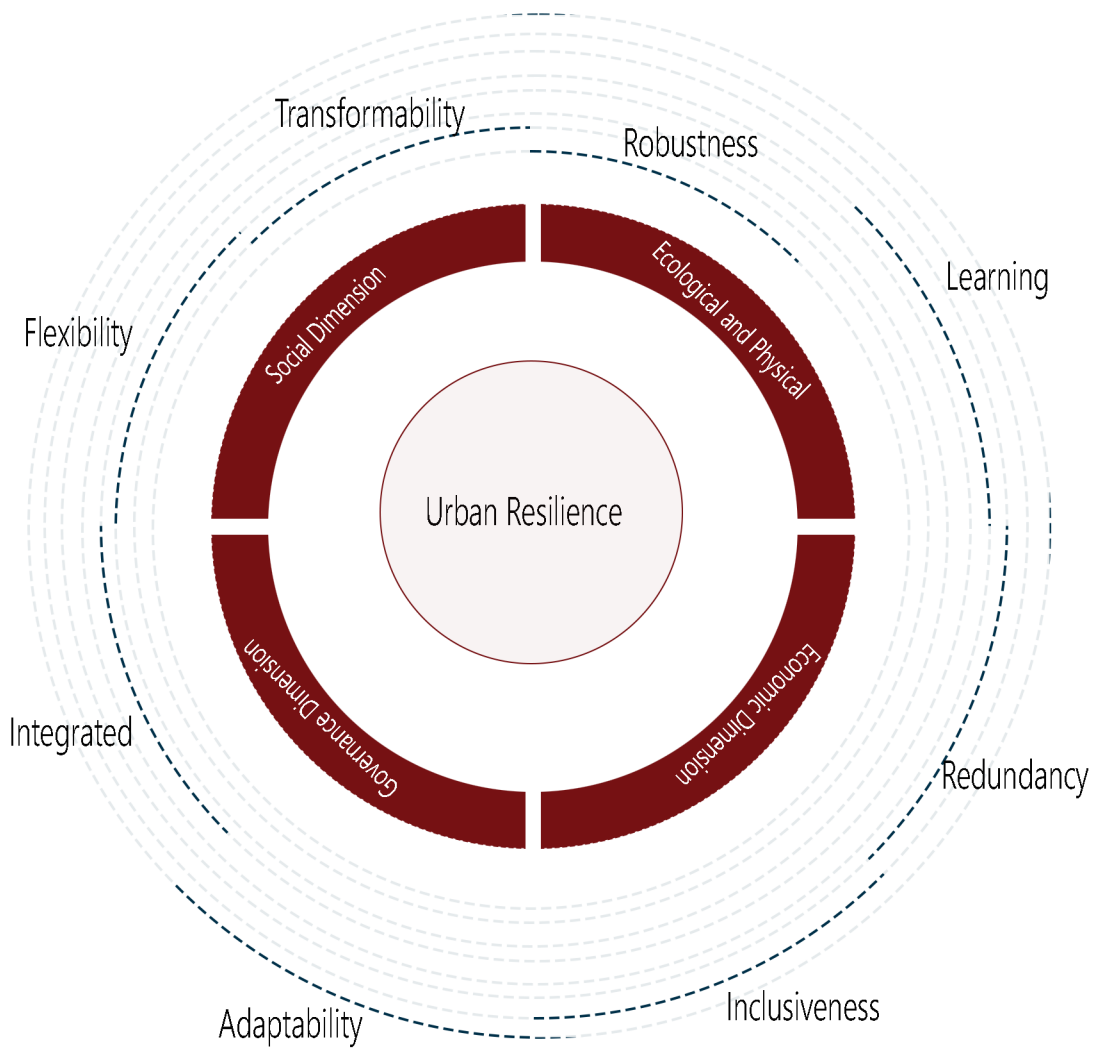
Transformability

Robustness

Learning

Flexibility

Social Dimension

Ecological and Physical

Urban Resilience

Governance Dimension

Economic Dimension

Integrated

Redundancy

Adaptability

Inclusiveness